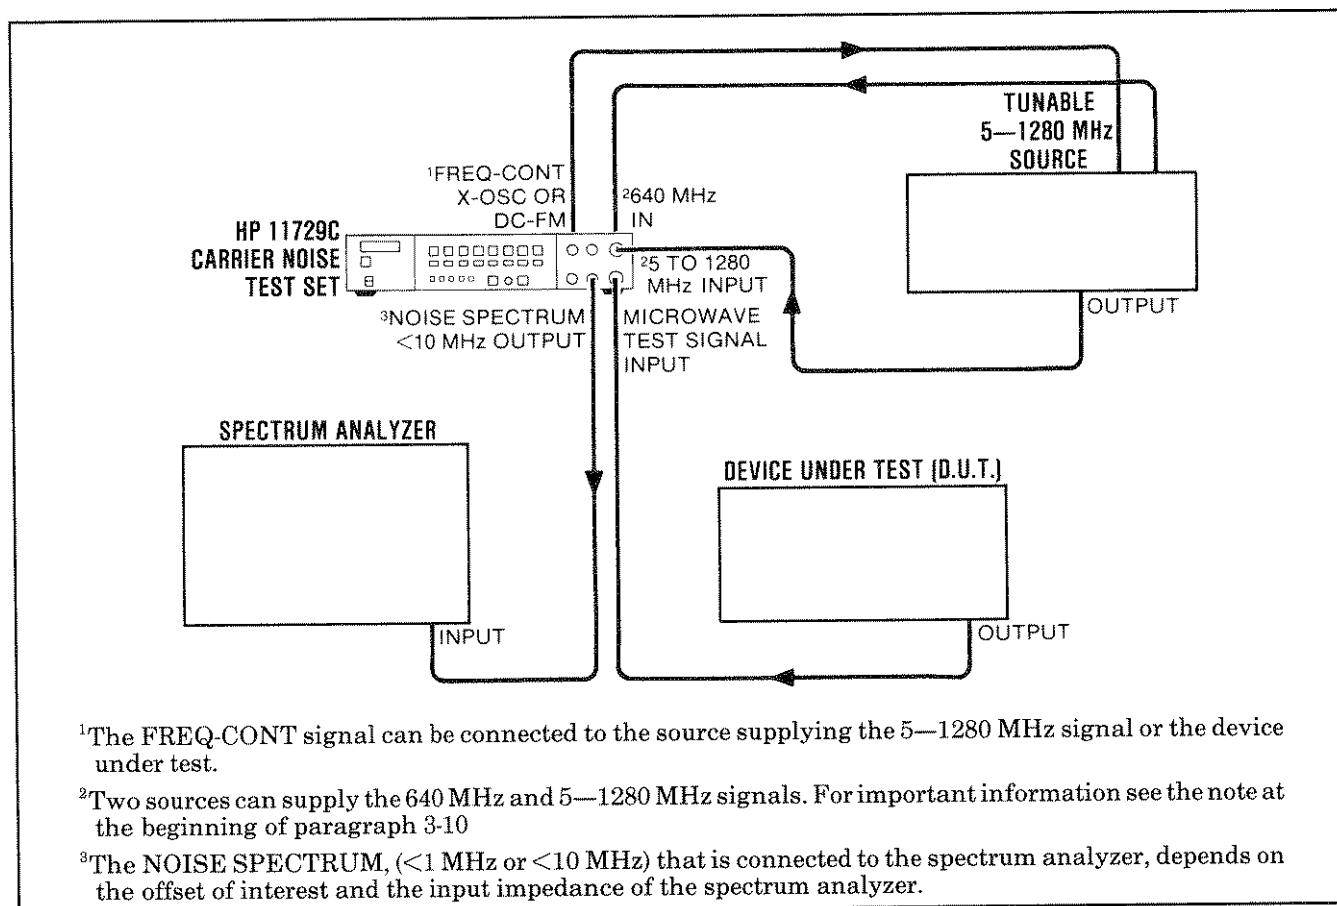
TUNABLE
5—1280 MHz
SOURCE

$^1$FREQ-CONT
X-OSC OR
DC-FM

$^2$640 MHz
IN

HP 11729C
CARRIER NOISE
TEST SET

$^2$5 TO 1280
MHz INPUT

OUTPUT

$^3$NOISE SPECTRUM
<10 MHz OUTPUT

MICROWAVE
TEST SIGNAL
INPUT

SPECTRUM ANALYZER

DEVICE UNDER TEST (D.U.T.)

INPUT

OUTPUT

$^1$The FREQ-CONT signal can be connected to the source supplying the 5—1280 MHz signal or the device under test.

$^2$Two sources can supply the 640 MHz and 5—1280 MHz signals. For important information see the note at the beginning of paragraph 3-10

$^3$The NOISE SPECTRUM, (<1 MHz or <10 MHz) that is connected to the spectrum analyzer, depends on the offset of interest and the input impedance of the spectrum analyzer.